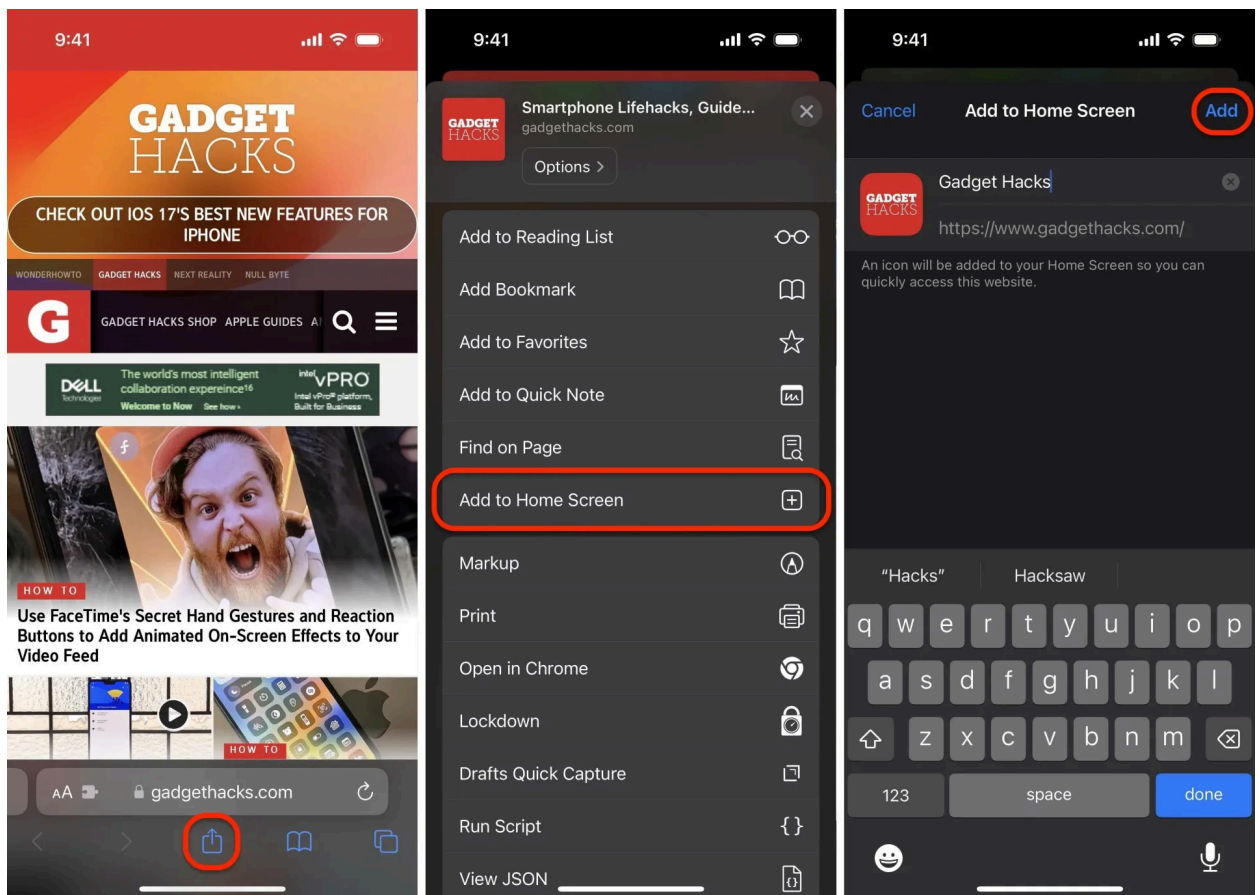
9:41

GADGET HACKS

CHECK OUT IOS 17'S BEST NEW FEATURES FOR IPHONE

WONDERHOWTO GADGET HACKS NEXT REALITY NULL BYTE

G GADGET HACKS SHOP APPLE GUIDES A

DELL Technologies The world's most intelligent collaboration expereince16 Welcome to Now See how › intel vPRO Intel vPro® platform, Built for Business

HOW TO

Use FaceTime's Secret Hand Gestures and Reaction Buttons to Add Animated On-Screen Effects to Your Video Feed

HOW TO

AA gadgethacks.com

9:41

GADGET HACKS

Smartphone Lifehacks, Guide...
gadgethacks.com

Options >

Add to Reading List

Add Bookmark

Add to Favorites

Add to Quick Note

Find on Page

Add to Home Screen

Markup

Print

Open in Chrome

Lockdown

Drafts Quick Capture

Run Script

View JSON

9:41

Cancel Add to Home Screen Add

GADGET HACKS

Gadget Hacks

https://www.gadgethacks.com/

An icon will be added to your Home Screen so you can quickly access this website.

"Hacks" Hacksaw

q w e r t y u i o p
a s d f g h j k l
z x c v b n m
123 space done